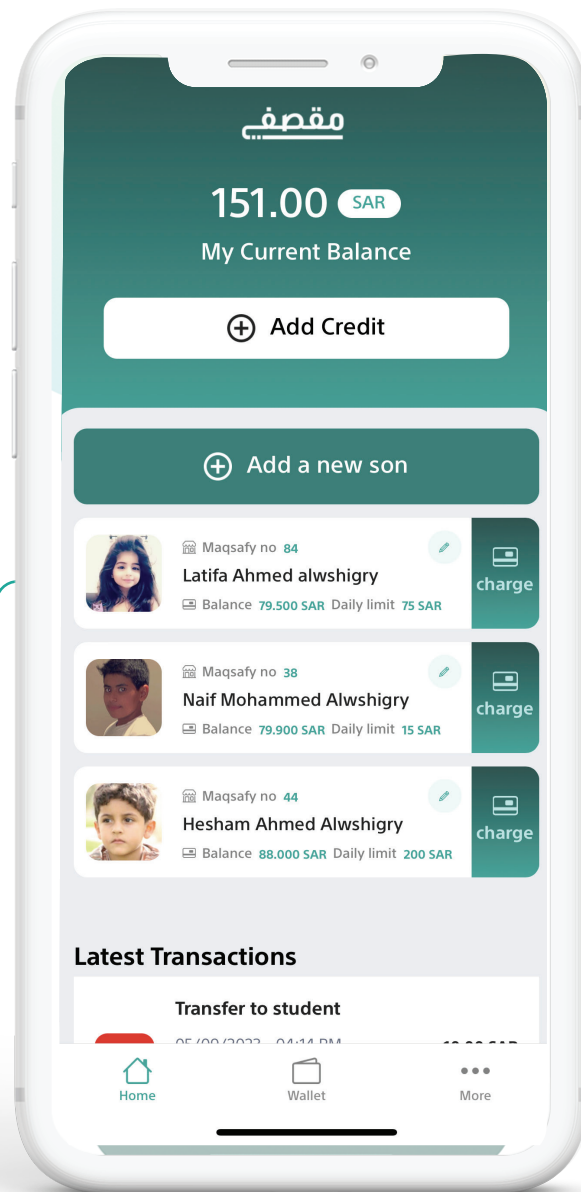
مقصفي

151.00 SAR

My Current Balance

Add Credit

Add a new son

Maqsafy no 84
Latifa Ahmed alwshigry
Balance 79.500 SAR Daily limit 75 SAR
charge

Maqsafy no 38
Naif Mohammed Alwshigry
Balance 79.900 SAR Daily limit 15 SAR
charge

Maqsafy no 44
Hesham Ahmed Alwshigry
Balance 88.000 SAR Daily limit 200 SAR
charge

Latest Transactions

Transfer to student
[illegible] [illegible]

Home
Wallet
More